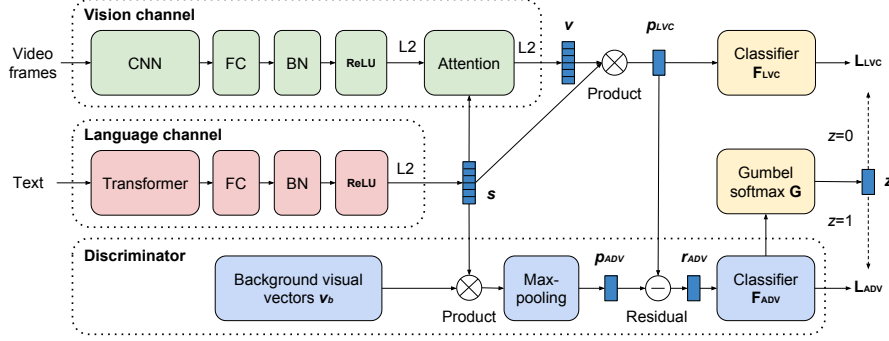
Vision channel

Video frames

CNN

FC

BN

ReLU

L2

Attention

L2

$\boldsymbol{v}$

$\boldsymbol{p}_{LVC}$

Product

Classifier $\mathbf{F}_{LVC}$

$\mathbf{L}_{LVC}$

Language channel

Text

Transformer

FC

BN

ReLU

L2

$\boldsymbol{s}$

$z$=0

Gumbel softmax $\mathbf{G}$

$\boldsymbol{z}$

$z$=1

Discriminator

Background visual vectors $\boldsymbol{v}_b$

Product

Max-pooling

$\boldsymbol{p}_{ADV}$

Residual

$\boldsymbol{r}_{ADV}$

Classifier $\mathbf{F}_{ADV}$

$\mathbf{L}_{ADV}$